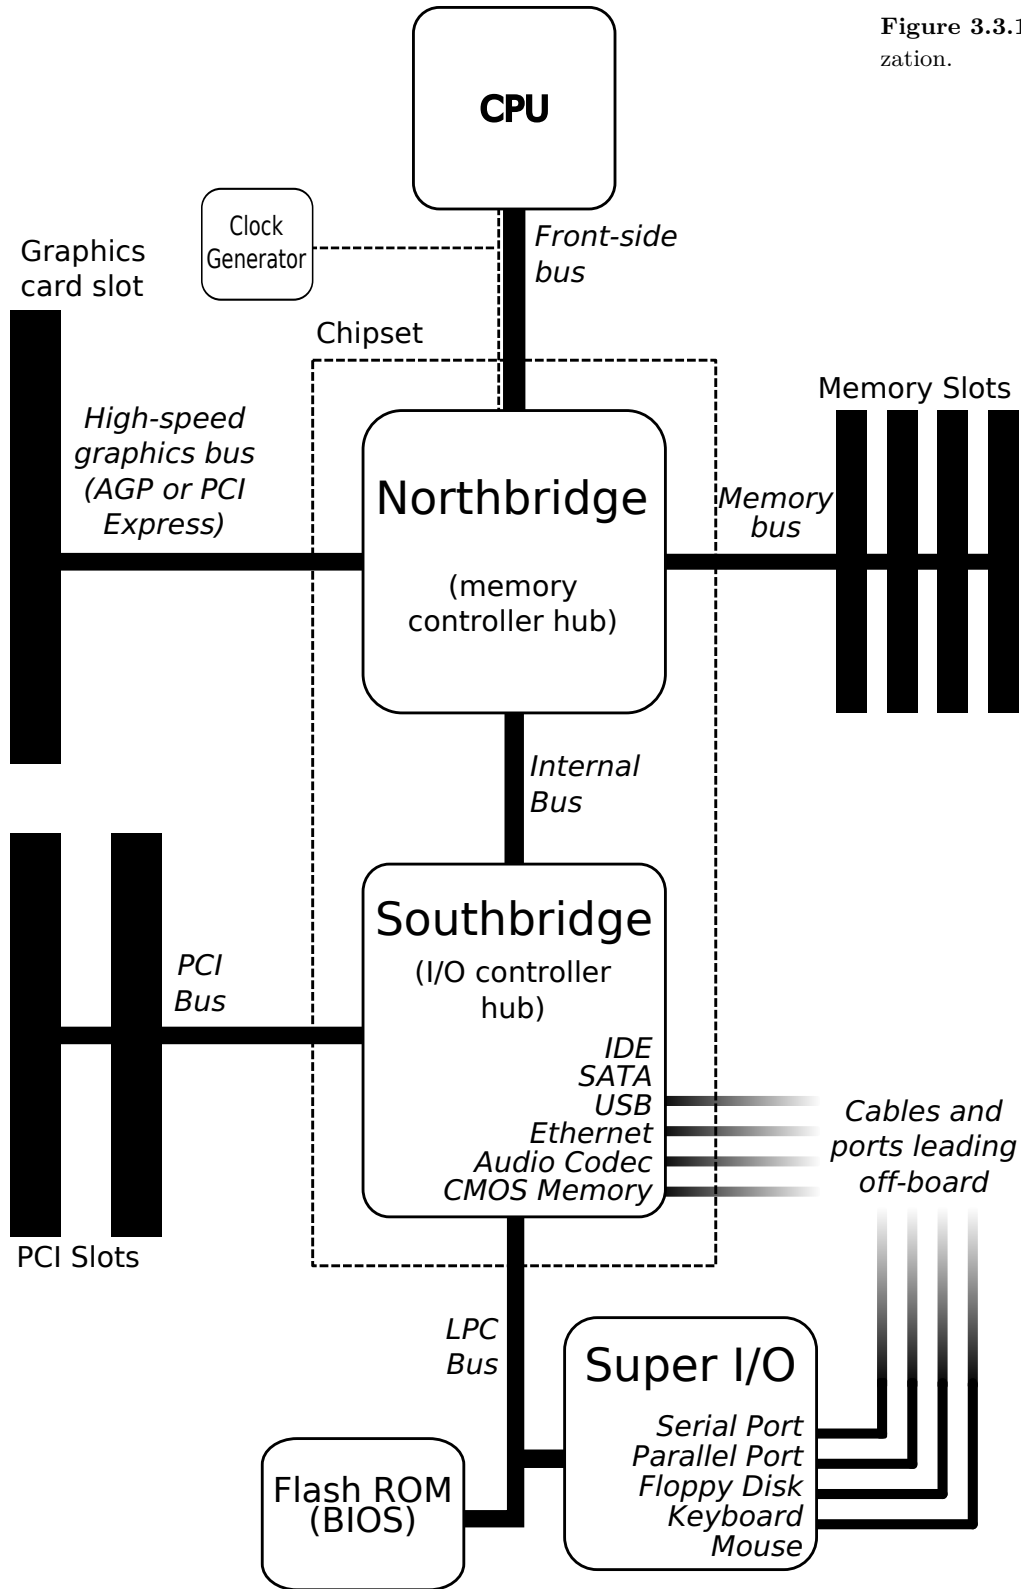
Figure 3.3.1
zation.

CPU

Clock Generator

Front-side bus

Graphics card slot

Chipset

Memory Slots

High-speed graphics bus (AGP or PCI Express)

Northbridge

(memory controller hub)

Memory bus

Internal Bus

Southbridge

(I/O controller hub)

PCI Bus

IDE
SATA
USB
Ethernet
Audio Codec
CMOS Memory

Cables and ports leading off-board

PCI Slots

LPC Bus

Super I/O

Serial Port
Parallel Port
Floppy Disk
Keyboard
Mouse

Flash ROM (BIOS)